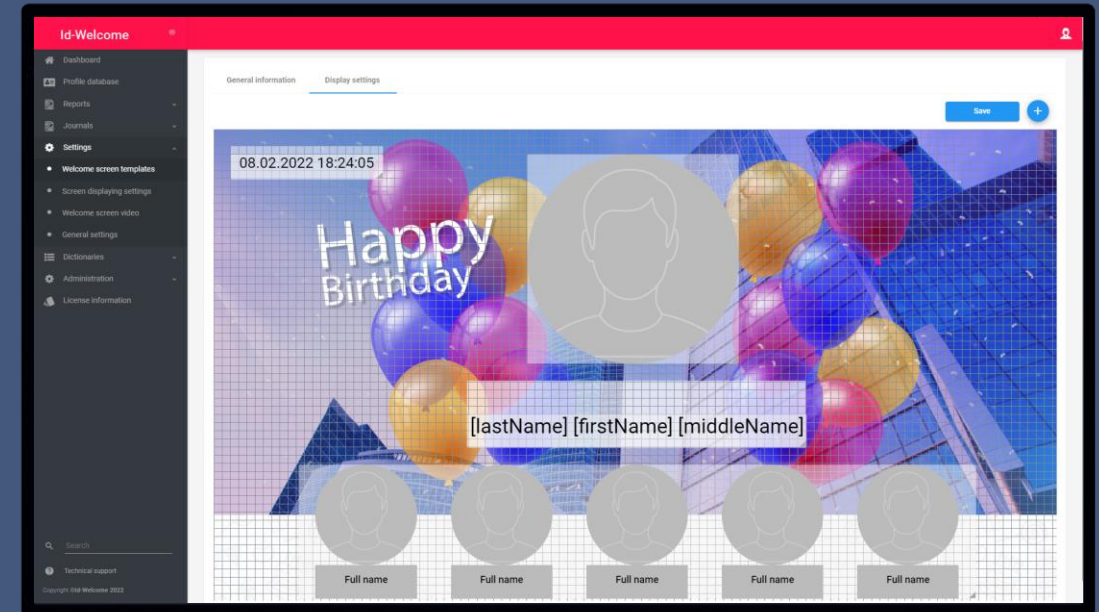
Id-Welcome

Dashboard
Profile database
Reports
Journals
Settings
Welcome screen templates
Screen displaying settings
Welcome screen video
General settings
Dictionaries
Administration
License information

Search
Technical support
Copyright ©Id-Welcome 2022

General information
Display settings

Save
+

08.02.2022 18:24:05

Happy Birthday

[lastName] [firstName] [middleName]

Full name
Full name
Full name
Full name
Full name